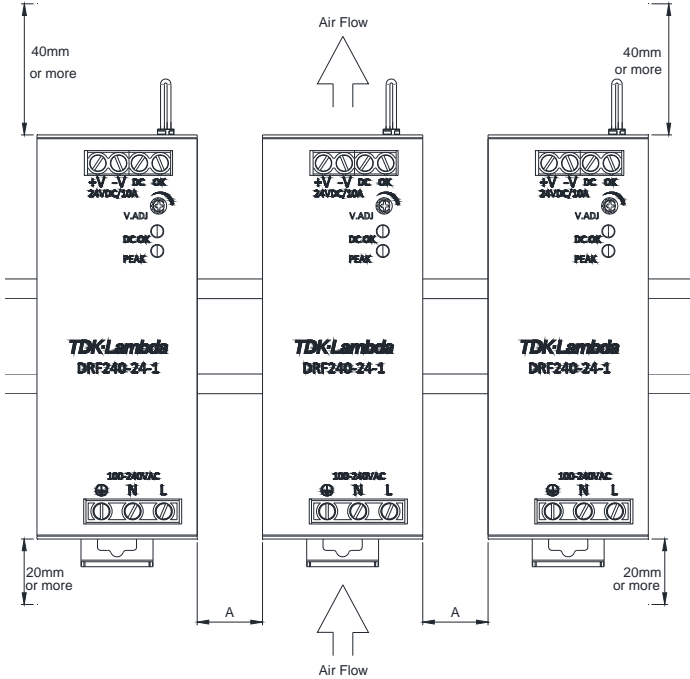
Air Flow

40mm
or more

40mm
or more

+V -V DC OK
24VDC/10A
V.ADJ
DC.OK
PEAK

TDK·Lambda
DRF240-24-1

100-240VAC
N L

+V -V DC OK
24VDC/10A
V.ADJ
DC.OK
PEAK

TDK·Lambda
DRF240-24-1

100-240VAC
N L

+V -V DC OK
24VDC/10A
V.ADJ
DC.OK
PEAK

TDK·Lambda
DRF240-24-1

100-240VAC
N L

20mm
or more

A

A

20mm
or more

Air Flow